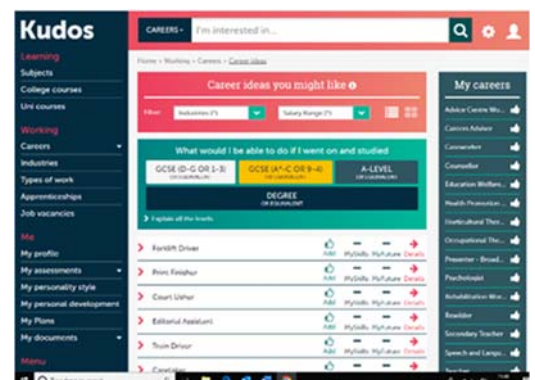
Kudos

CAREERS ▾ I'm interested in...

Learning
Subjects
College courses
Uni courses

Working
Careers
Industries
Types of work
Apprenticeships
Job vacancies

Me
My profile
My assessments
My personality style
My personal development
My Plans
My documents

Menu

Home > Working > Careers > Career ideas

Career ideas you might like

Filter: Industries (*) Salary Range (*)

What would I be able to do if I went on and studied

GCSE (D-G OR 1-3) OR EQUIVALENT

GCSE (A*-C OR 9-4) OR EQUIVALENT

A-LEVEL OR EQUIVALENT

DEGREE OR EQUIVALENT

Explain all the levels

| | | | | |
|---|---|---|---|---|
| Forklift Driver | Add | MySkills | MyFuture | Details |
| Print Finisher | Add | MySkills | MyFuture | Details |
| Court Usher | Add | MySkills | MyFuture | Details |
| Editorial Assistant | Add | MySkills | MyFuture | Details |
| Train Driver | Add | MySkills | MyFuture | Details |
| Caretaker | | | | |

My careers
Advice Centre Wo...
Careers Adviser
Caseworker
Counsellor
Education Welfare...
Health Promotion...
Horticultural The...
Occupational The...
Presenter - Broad...
Psychologist
Rehabilitation Wor...
Rewilder
Secondary Teacher
Speech and Langu...
Teacher